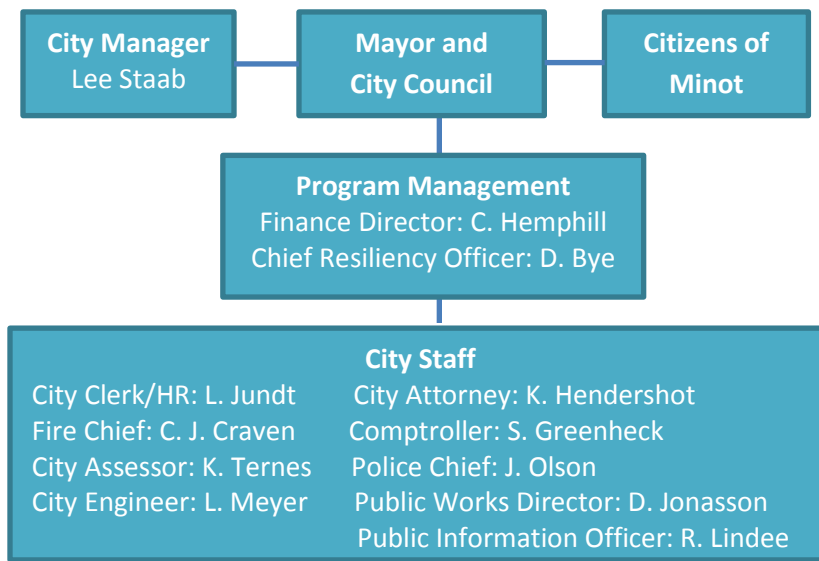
City Manager
Lee Staab

Mayor and
City Council

Citizens of
Minot

Program Management
Finance Director: C. Hemphill
Chief Resiliency Officer: D. Bye

City Staff

City Clerk/HR: L. Jundt
Fire Chief: C. J. Craven
City Assessor: K. Ternes
City Engineer: L. Meyer

City Attorney: K. Hendershot
Comptroller: S. Greenheck
Police Chief: J. Olson
Public Works Director: D. Jonasson
Public Information Officer: R. Lindee